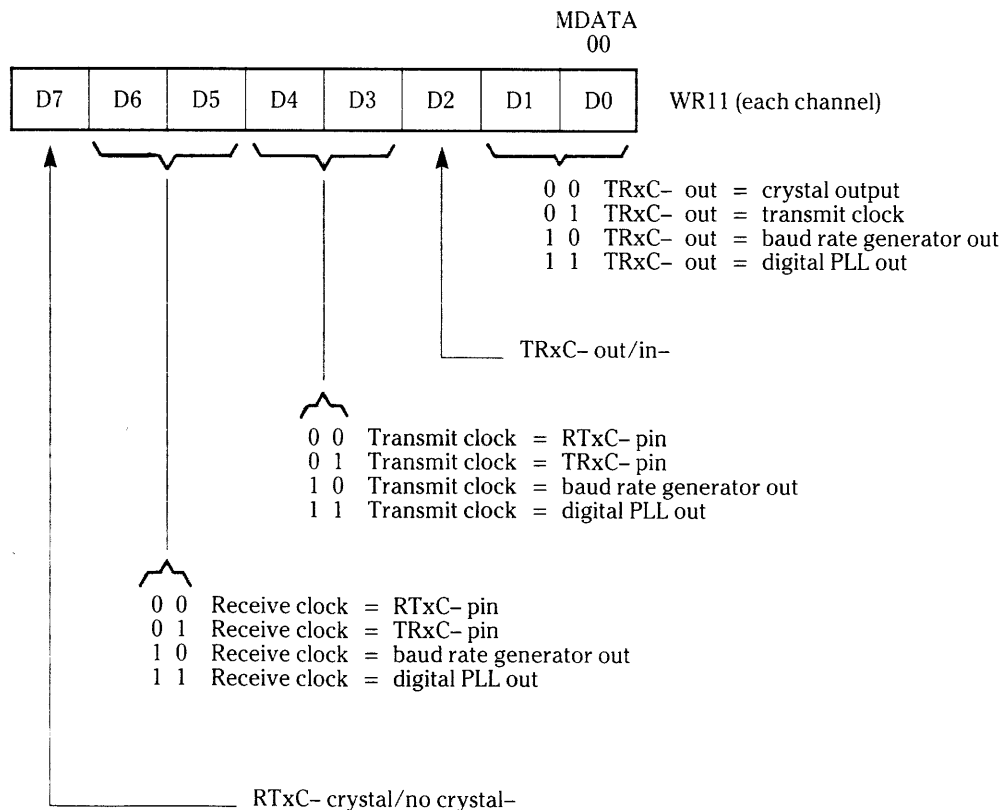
MDATA
00

| D7 | D6 | D5 | D4 | D3 | D2 | D1 | D0 |
|---|---|---|---|---|---|---|---|

WR11 (each channel)

0 0 TRxC– out = crystal output
0 1 TRxC– out = transmit clock
1 0 TRxC– out = baud rate generator out
1 1 TRxC– out = digital PLL out

TRxC– out/in–

0 0 Transmit clock = RTxC– pin
0 1 Transmit clock = TRxC– pin
1 0 Transmit clock = baud rate generator out
1 1 Transmit clock = digital PLL out

0 0 Receive clock = RTxC– pin
0 1 Receive clock = TRxC– pin
1 0 Receive clock = baud rate generator out
1 1 Receive clock = digital PLL out

RTxC– crystal/no crystal–